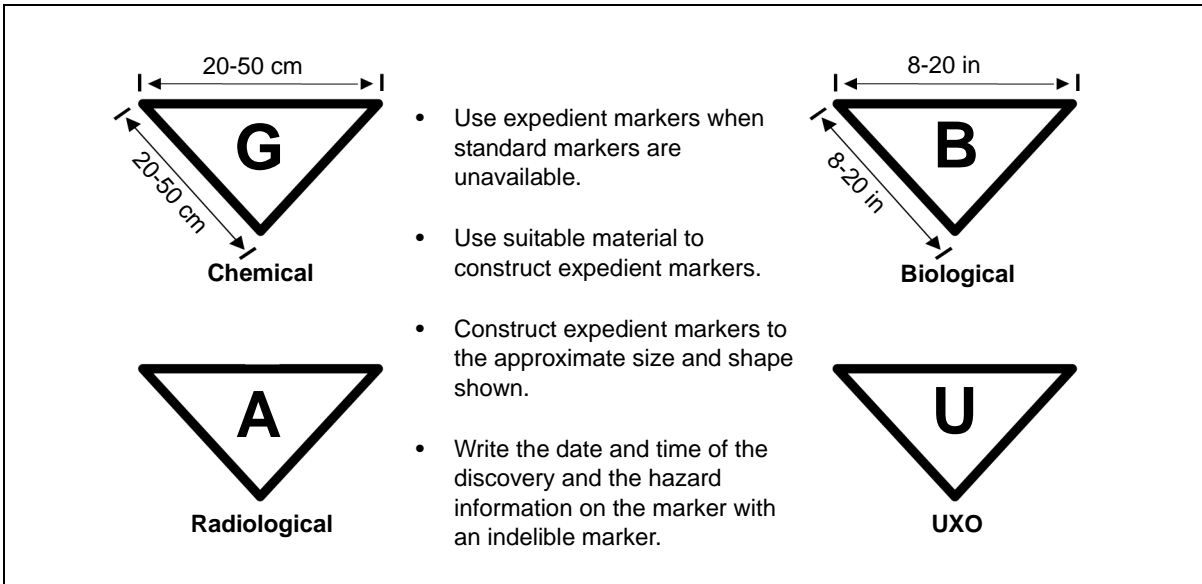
20-50 cm

20-50 cm

G

Chemical

8-20 in

8-20 in

B

Biological

- Use expedient markers when standard markers are unavailable.

- Use suitable material to construct expedient markers.

- Construct expedient markers to the approximate size and shape shown.

- Write the date and time of the discovery and the hazard information on the marker with an indelible marker.

A

Radiological

U

UXO